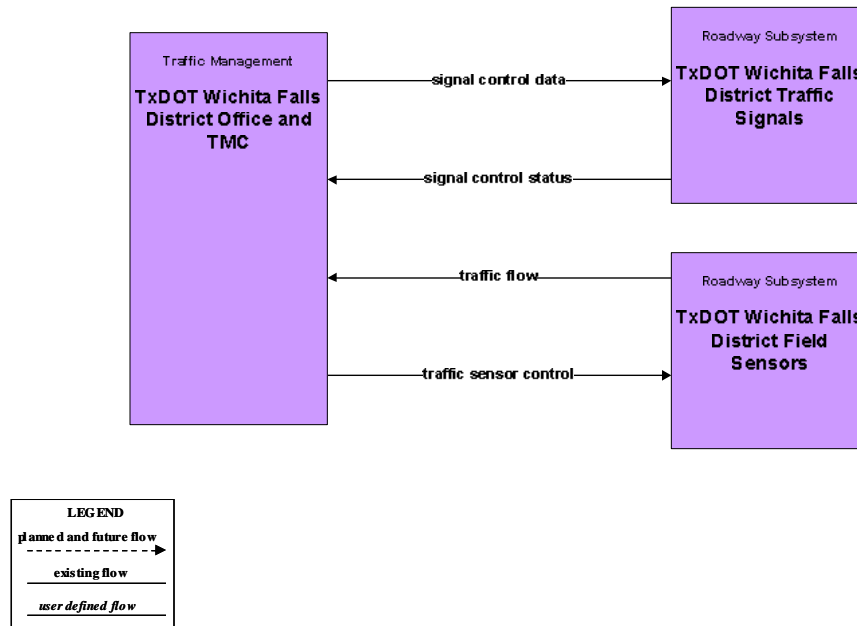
Traffic Management

TxDOT Wichita Falls District Office and TMC

signal control data

signal control status

traffic flow

traffic sensor control

Roadway Subsystem

TxDOT Wichita Falls District Traffic Signals

Roadway Subsystem

TxDOT Wichita Falls District Field Sensors

LEGEND

planned and future flow

existing flow

user defined flow